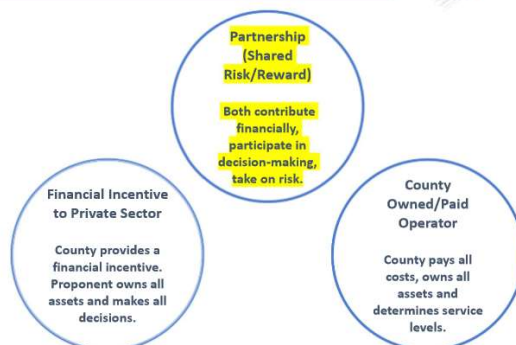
Partnership (Shared Risk/Reward)

Both contribute financially, participate in decision-making, take on risk.

Financial Incentive to Private Sector

County provides a financial incentive. Proponent owns all assets and makes all decisions.

County Owned/Paid Operator

County pays all costs, owns all assets and determines service levels.